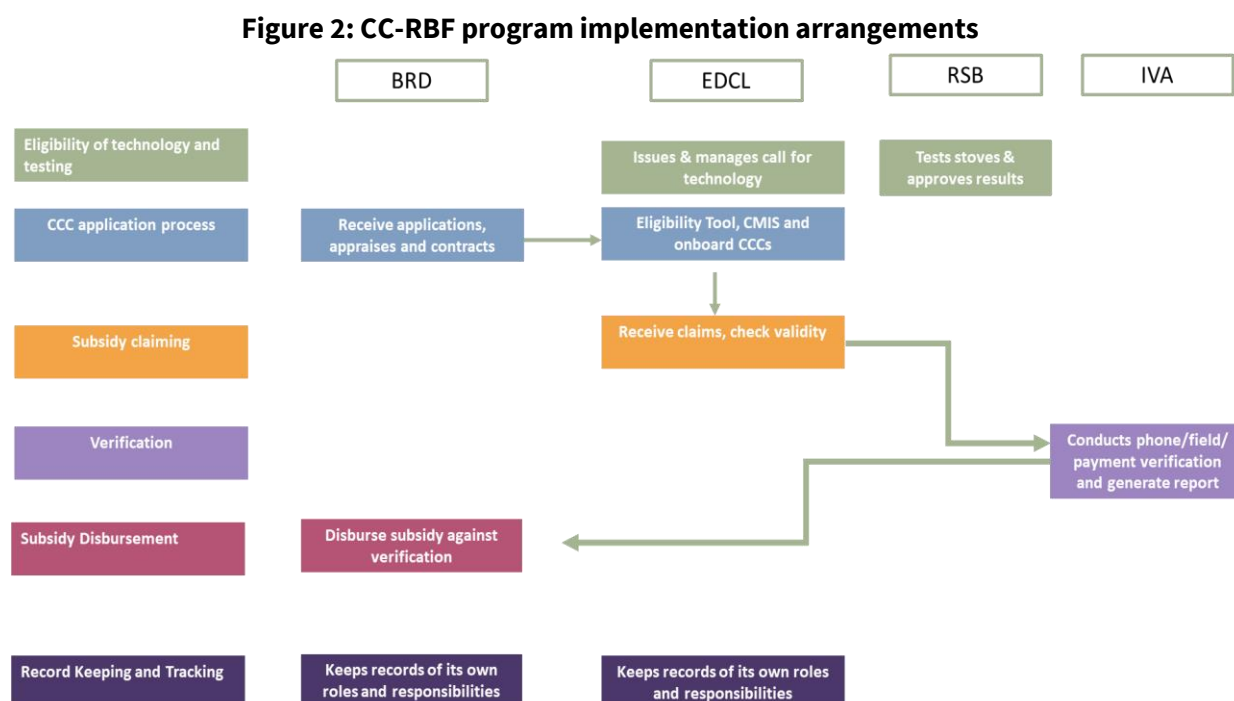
Figure 2: CC-RBF program implementation arrangements

BRD

EDCL

RSB

IVA

Eligibility of technology and testing

Issues & manages call for technology

Tests stoves & approves results

CCC application process

Receive applications, appraises and contracts

Eligibility Tool, CMIS and onboard CCCs

Subsidy claiming

Receive claims, check validity

Verification

Conducts phone/field/ payment verification and generate report

Subsidy Disbursement

Disburse subsidy against verification

Record Keeping and Tracking

Keeps records of its own roles and responsibilities

Keeps records of its own roles and responsibilities